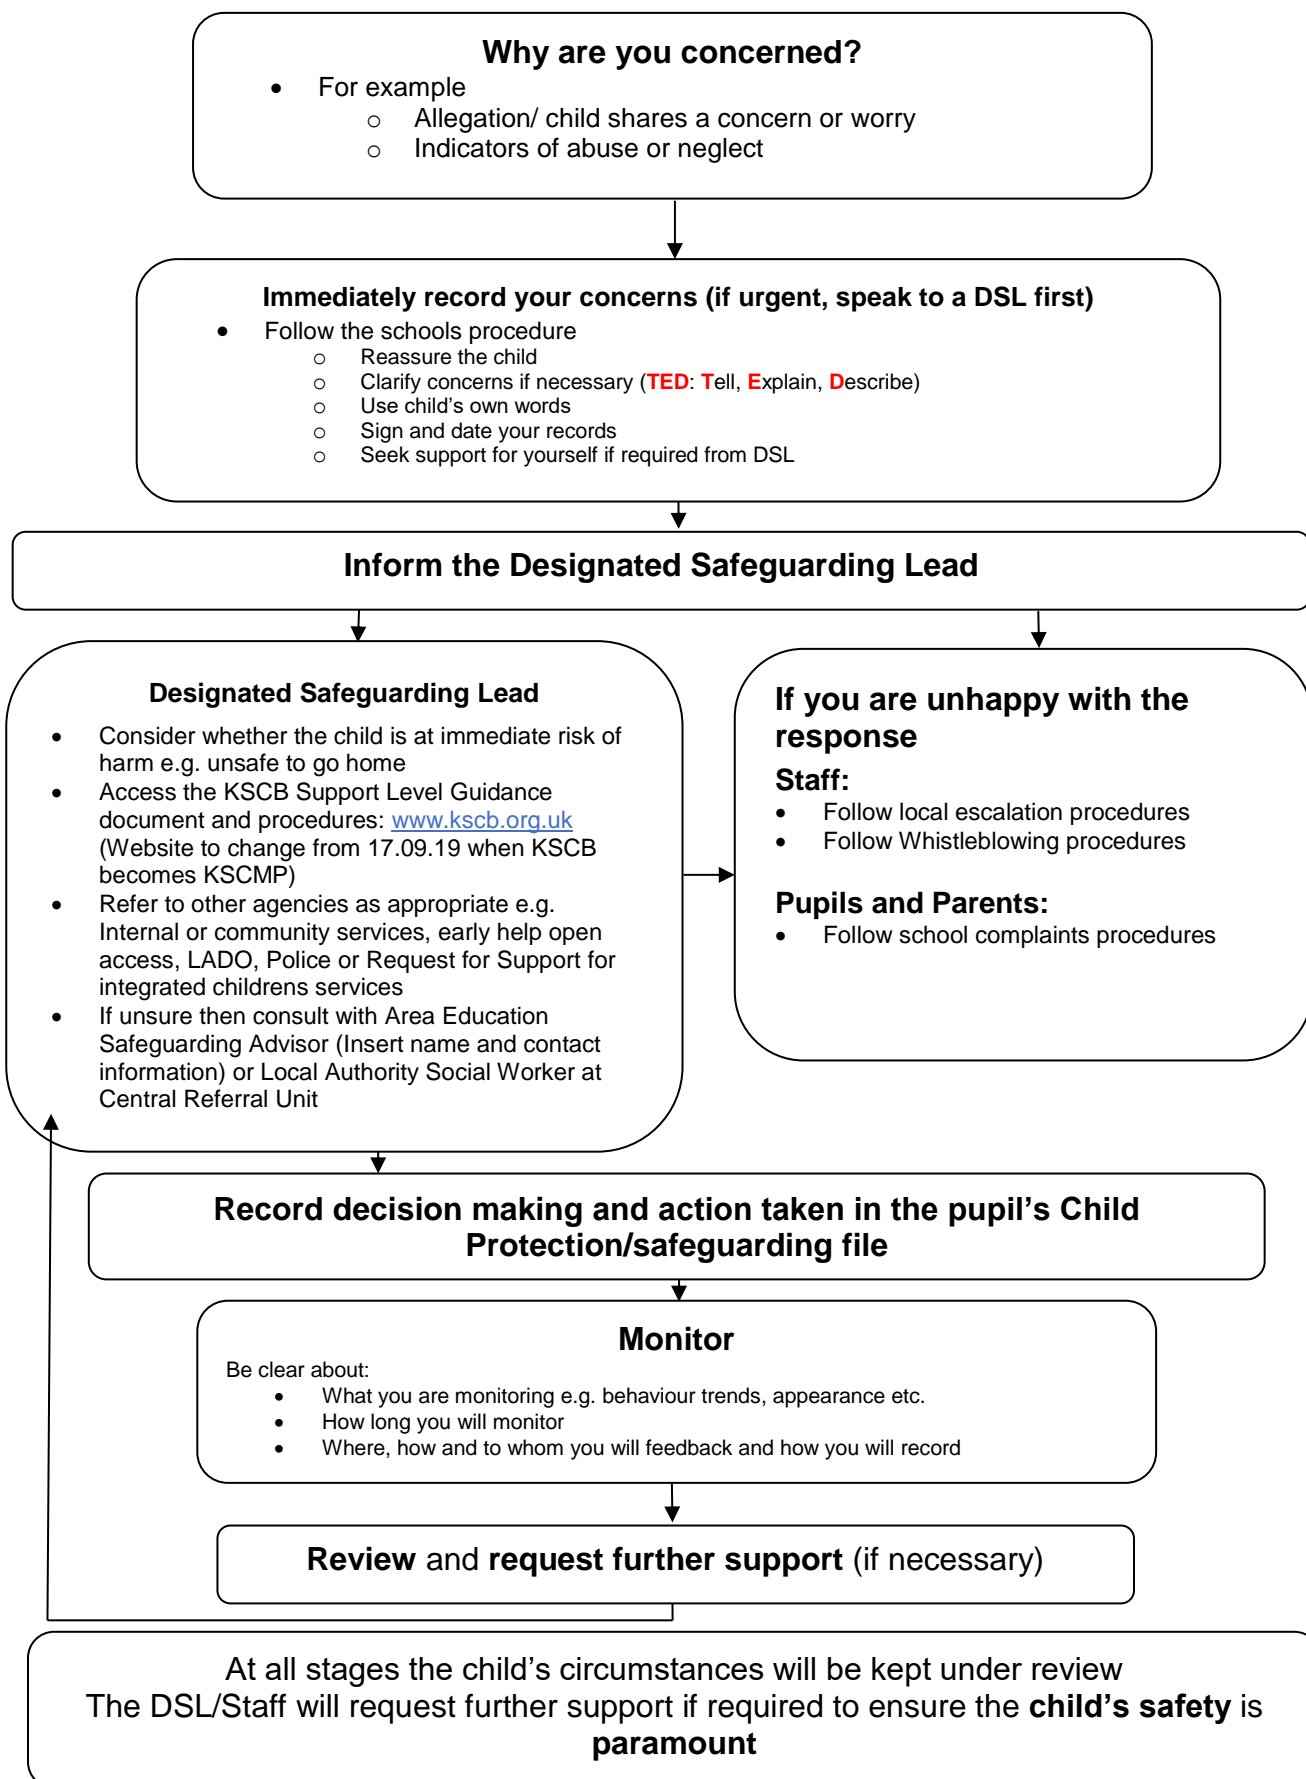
**Why are you concerned?**

- For example
  - Allegation/ child shares a concern or worry
  - Indicators of abuse or neglect

**Immediately record your concerns (if urgent, speak to a DSL first)**

- Follow the schools procedure
  - Reassure the child
  - Clarify concerns if necessary (**TED**: **T**ell, **E**xplain, **D**escribe)
  - Use child's own words
  - Sign and date your records
  - Seek support for yourself if required from DSL

**Inform the Designated Safeguarding Lead**

**Designated Safeguarding Lead**

- Consider whether the child is at immediate risk of harm e.g. unsafe to go home
- Access the KSCB Support Level Guidance document and procedures: www.kscb.org.uk (Website to change from 17.09.19 when KSCB becomes KSCMP)
- Refer to other agencies as appropriate e.g. Internal or community services, early help open access, LADO, Police or Request for Support for integrated childrens services
- If unsure then consult with Area Education Safeguarding Advisor (Insert name and contact information) or Local Authority Social Worker at Central Referral Unit

**If you are unhappy with the response**

**Staff:**

- Follow local escalation procedures
- Follow Whistleblowing procedures

**Pupils and Parents:**

- Follow school complaints procedures

**Record decision making and action taken in the pupil's Child Protection/safeguarding file**

**Monitor**

Be clear about:

- What you are monitoring e.g. behaviour trends, appearance etc.
- How long you will monitor
- Where, how and to whom you will feedback and how you will record

**Review** and **request further support** (if necessary)

At all stages the child's circumstances will be kept under review
The DSL/Staff will request further support if required to ensure the **child's safety** is **paramount**